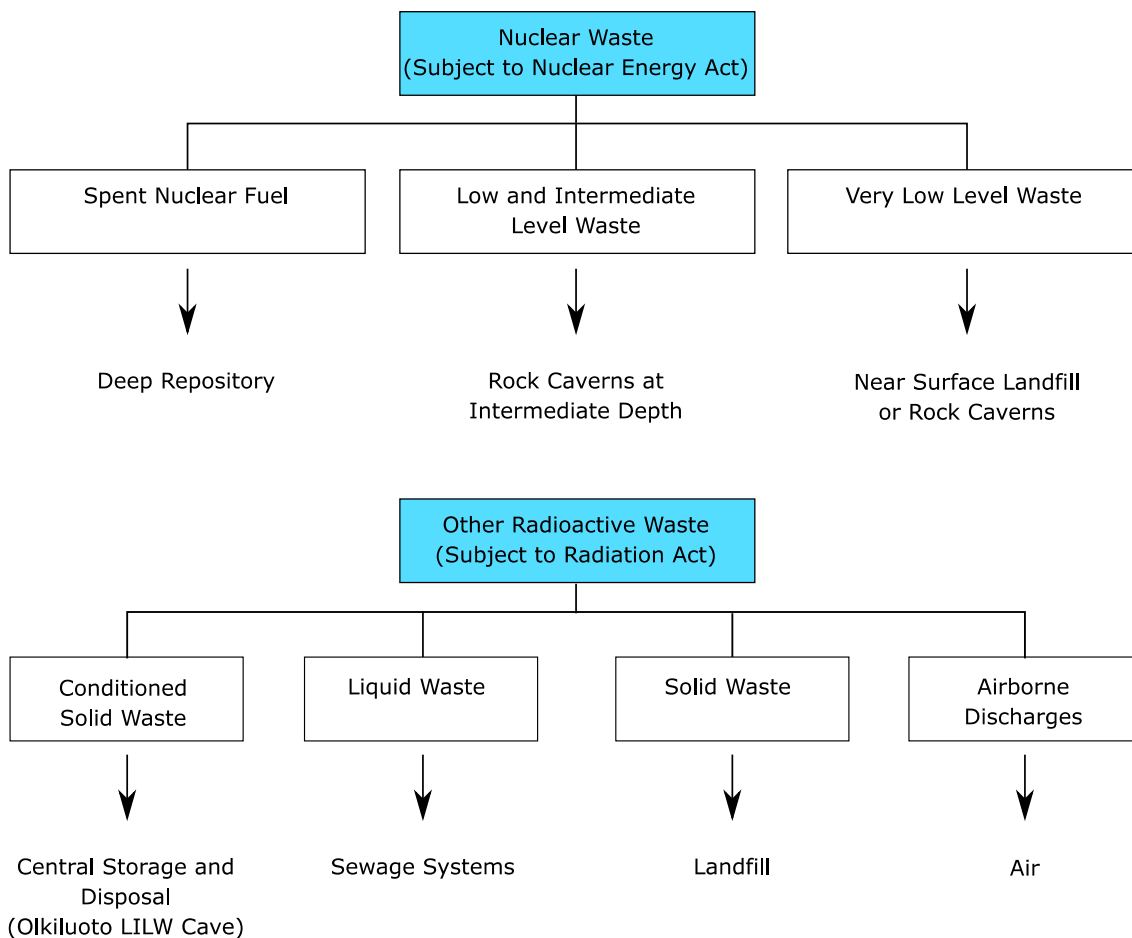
Nuclear Waste
(Subject to Nuclear Energy Act)

Spent Nuclear Fuel

Low and Intermediate Level Waste

Very Low Level Waste

Deep Repository

Rock Caverns at Intermediate Depth

Near Surface Landfill or Rock Caverns

Other Radioactive Waste
(Subject to Radiation Act)

Conditioned Solid Waste

Liquid Waste

Solid Waste

Airborne Discharges

Central Storage and Disposal (Olkiluoto LILW Cave)

Sewage Systems

Landfill

Air